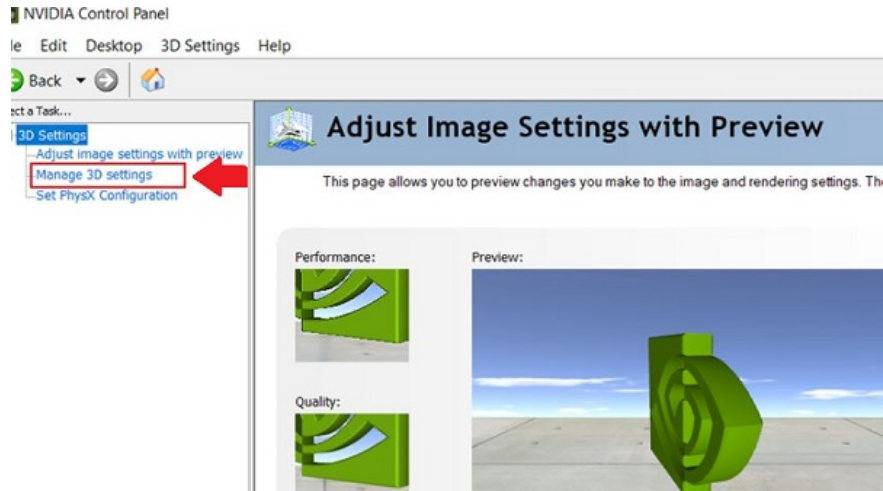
NVIDIA Control Panel

le Edit Desktop 3D Settings Help

Back

ct a Task...

3D Settings

Adjust image settings with preview

Manage 3D settings

Set PhysX Configuration

Adjust Image Settings with Preview

This page allows you to preview changes you make to the image and rendering settings. The

Performance:

Preview:

Quality: